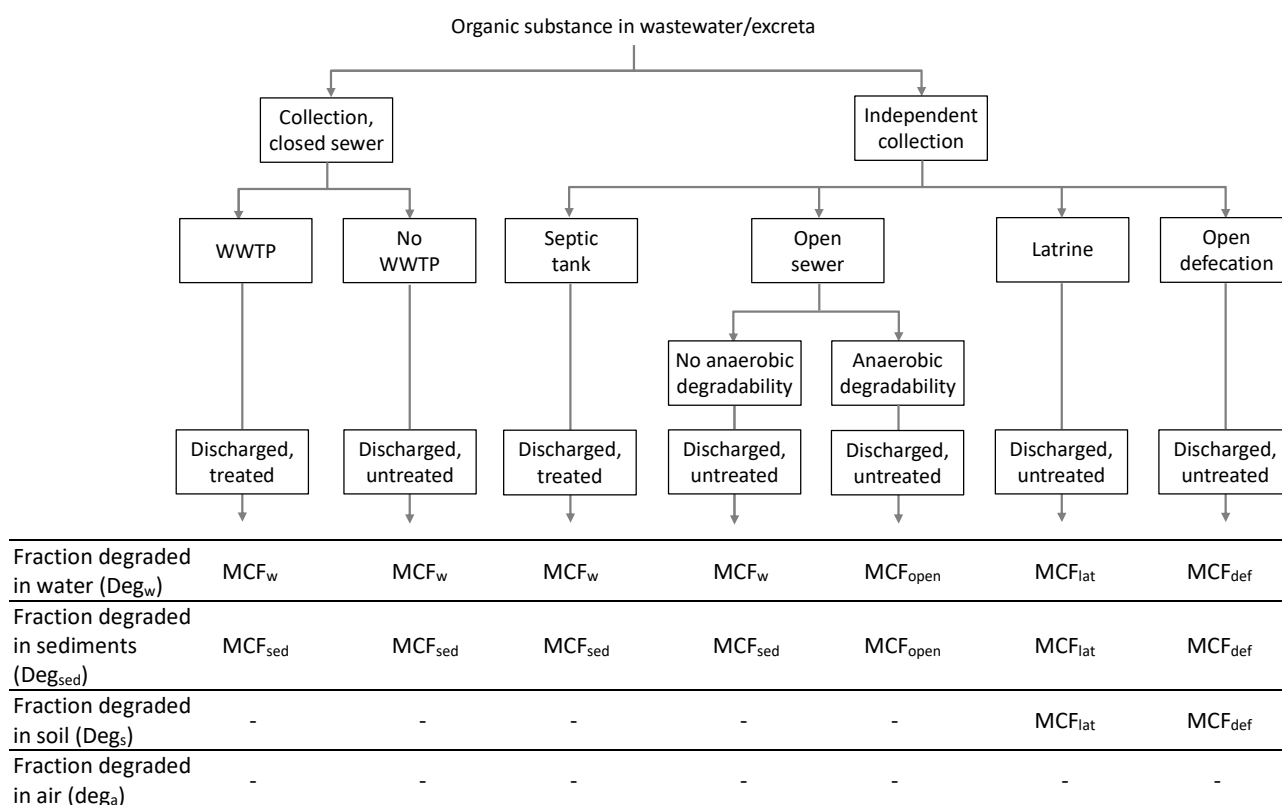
Organic substance in wastewater/excreta

Collection, closed sewer

Independent collection

WWTP

No WWTP

Septic tank

Open sewer

Latrine

Open defecation

No anaerobic degradability

Anaerobic degradability

Discharged, treated

Discharged, untreated

Discharged, treated

Discharged, untreated

Discharged, untreated

Discharged, untreated

Discharged, untreated

| | | | | | | | |
|---|---|---|---|---|---|---|---|
| Fraction degraded in water ($Deg_w$) | $MCF_w$ | $MCF_w$ | $MCF_w$ | $MCF_w$ | $MCF_{open}$ | $MCF_{lat}$ | $MCF_{def}$ |
| Fraction degraded in sediments ($Deg_{sed}$) | $MCF_{sed}$ | $MCF_{sed}$ | $MCF_{sed}$ | $MCF_{sed}$ | $MCF_{open}$ | $MCF_{lat}$ | $MCF_{def}$ |
| Fraction degraded in soil ($Deg_s$) | - | - | - | - | - | $MCF_{lat}$ | $MCF_{def}$ |
| Fraction degraded in air ($deg_a$) | - | - | - | - | - | - | - |